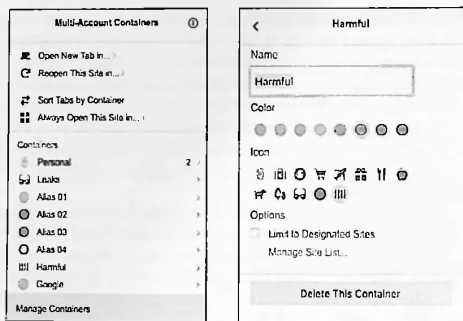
Multi-Account Containers

Open New Tab in...
Reopen This Site in...

Sort Tabs by Container
Always Open This Site in...

Containers
Personal 2
Leaks
Alias 01
Alias 02
Alias 03
Alias 04
Harmful
Google

Manage Containers

Harmful

Name
Harmful

Color

Icon

Options
Limit to Designated Sites
Manage Site List...

Delete This Container